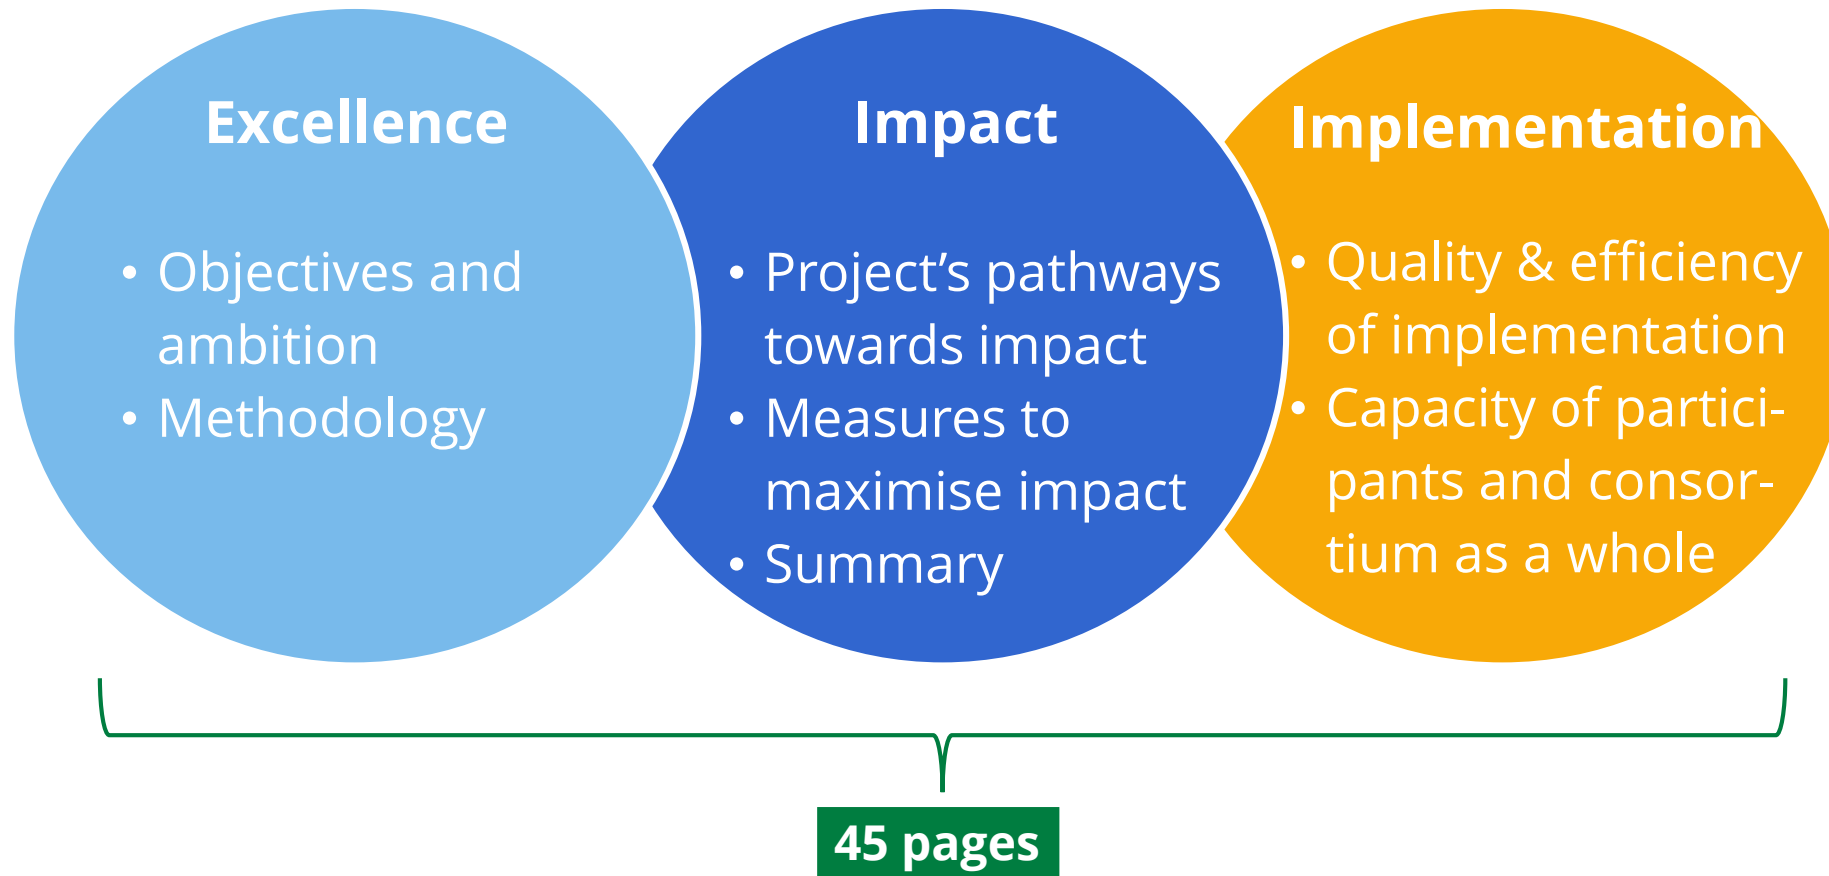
Excellence

• Objectives and ambition
• Methodology

Impact

• Project’s pathways towards impact
• Measures to maximise impact
• Summary

Implementation

• Quality & efficiency of implementation
• Capacity of participants and consortium as a whole

45 pages